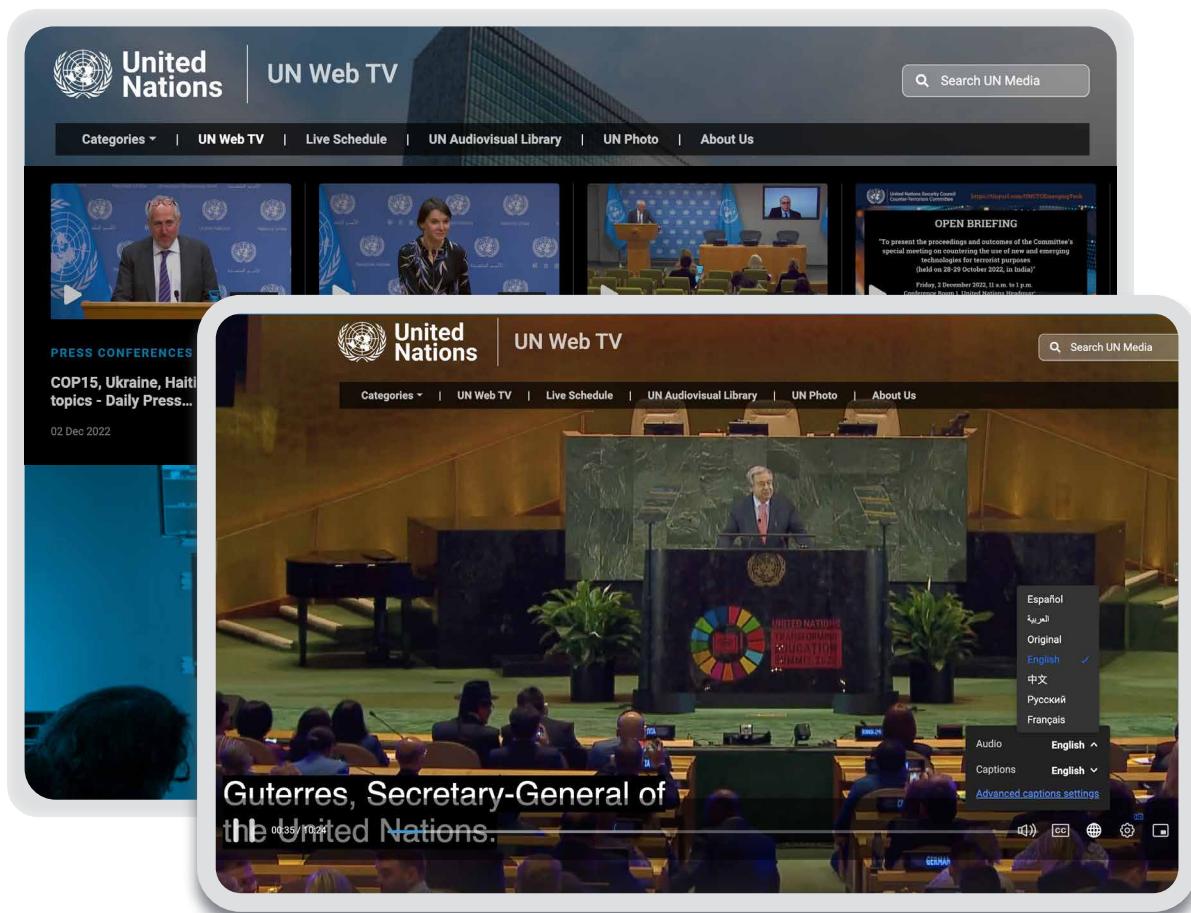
United Nations | UN Web TV

Search UN Media

Categories ▾ | UN Web TV | Live Schedule | UN Audiovisual Library | UN Photo | About Us

OPEN BRIEFING

"To present the proceedings and outcomes of the Committee's special meeting on countering the use of new and emerging technologies for terrorist purposes (held on 28-29 October 2022, in India)"

Friday, 2 December 2022, 11 a.m. to 1 p.m.

PRESS CONFERENCES

COP15, Ukraine, Haiti topics - Daily Press...

02 Dec 2022

United Nations | UN Web TV

Search UN Media

Categories ▾ | UN Web TV | Live Schedule | UN Audiovisual Library | UN Photo | About Us

Español
العربية
Original
English ✓
中文
Русский
Français

Audio English ^
Captions English ˅
Advanced captions settings

Guterres, Secretary-General of the United Nations.

00:35 / 10:24